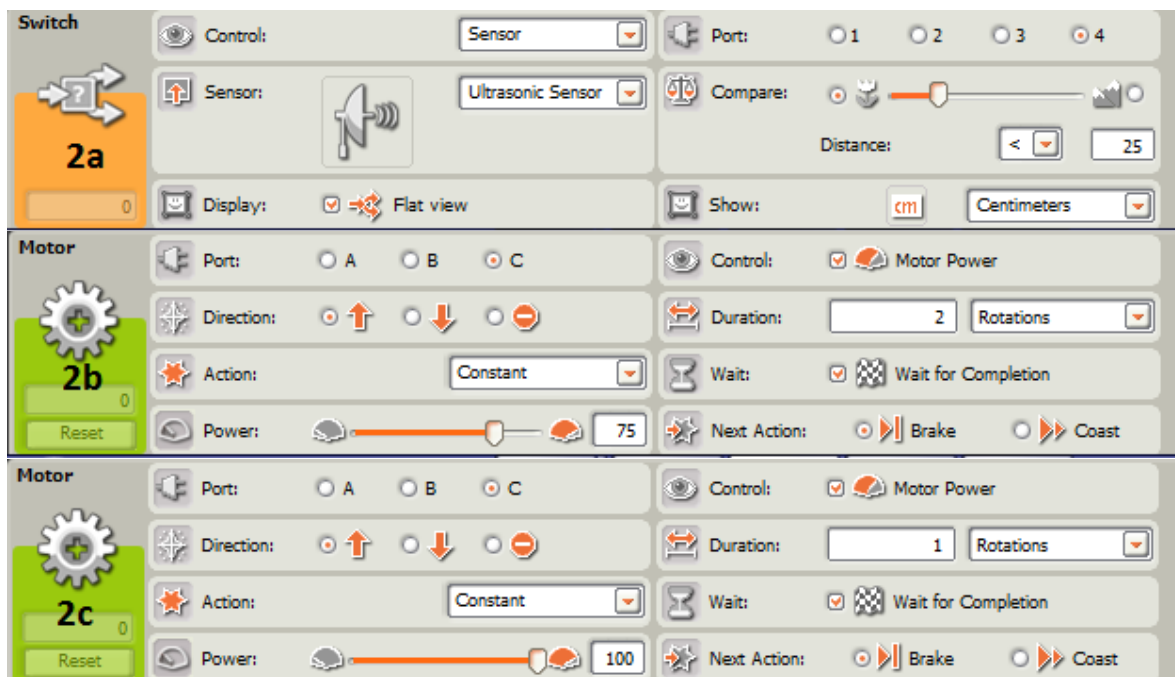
Switch

2a

0

Control: Sensor

Port: 1 2 3 4

Sensor: Ultrasonic Sensor

Compare:

Distance: < 25

Display: Flat view

Show: cm Centimeters

Motor

2b

0

Reset

Port: A B C

Control: Motor Power

Direction:

Duration: 2 Rotations

Action: Constant

Wait: Wait for Completion

Power: 75

Next Action: Brake Coast

Motor

2c

0

Reset

Port: A B C

Control: Motor Power

Direction:

Duration: 1 Rotations

Action: Constant

Wait: Wait for Completion

Power: 100

Next Action: Brake Coast